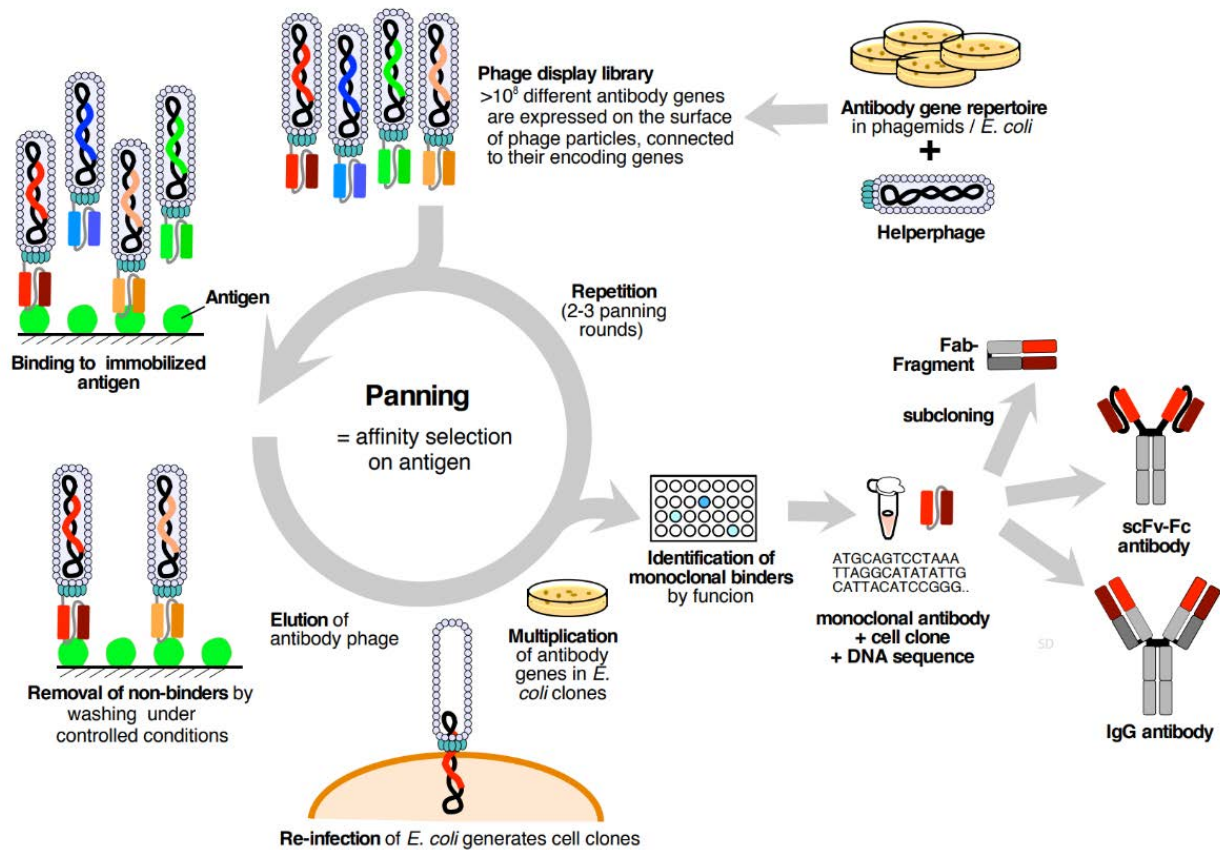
Phage display library
$>10^8$ different antibody genes are expressed on the surface of phage particles, connected to their encoding genes

Antibody gene repertoire
in phagemids / E. coli
+
Helperphage

Antigen

Binding to immobilized antigen

Repetition
(2-3 panning rounds)

Panning
= affinity selection on antigen

Fab-Fragment

subcloning

scFv-Fc antibody

IgG antibody

Removal of non-binders by washing under controlled conditions

Elution of antibody phage

Multiplication of antibody genes in E. coli clones

Identification of monoclonal binders by funcion

ATGCAGTCCTAAA
TTAGGCATATATTG
CATTACATCCGGG..

monoclonal antibody
+ cell clone
+ DNA sequence

SD

Re-infection of E. coli generates cell clones